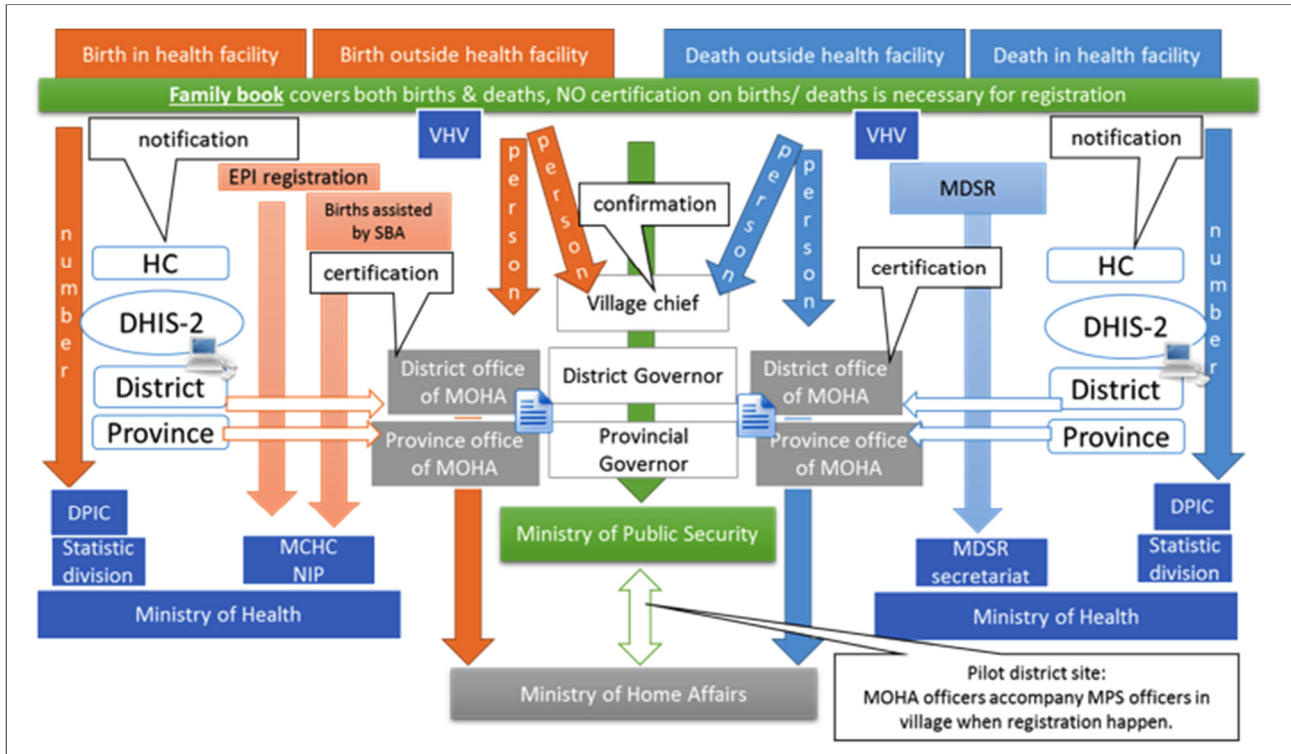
Birth in health facility
Birth outside health facility
Death outside health facility
Death in health facility

Family book covers both births & deaths, NO certification on births/ deaths is necessary for registration

notification
number
EPI registration
Births assisted by SBA
HC
DHIS-2
District
Province
certification
VHV
person
person
confirmation
Village chief
District Governor
Provincial Governor
person
person
VHV
MDSR
certification
District office of MOHA
Province office of MOHA
District office of MOHA
Province office of MOHA
notification
HC
DHIS-2
District
Province
number

DPIC
Statistic division
MCHC
NIP
Ministry of Health
Ministry of Public Security
MDSR secretariat
DPIC
Statistic division
Ministry of Health
Ministry of Home Affairs

Pilot district site:
MOHA officers accompany MPS officers in village when registration happen.